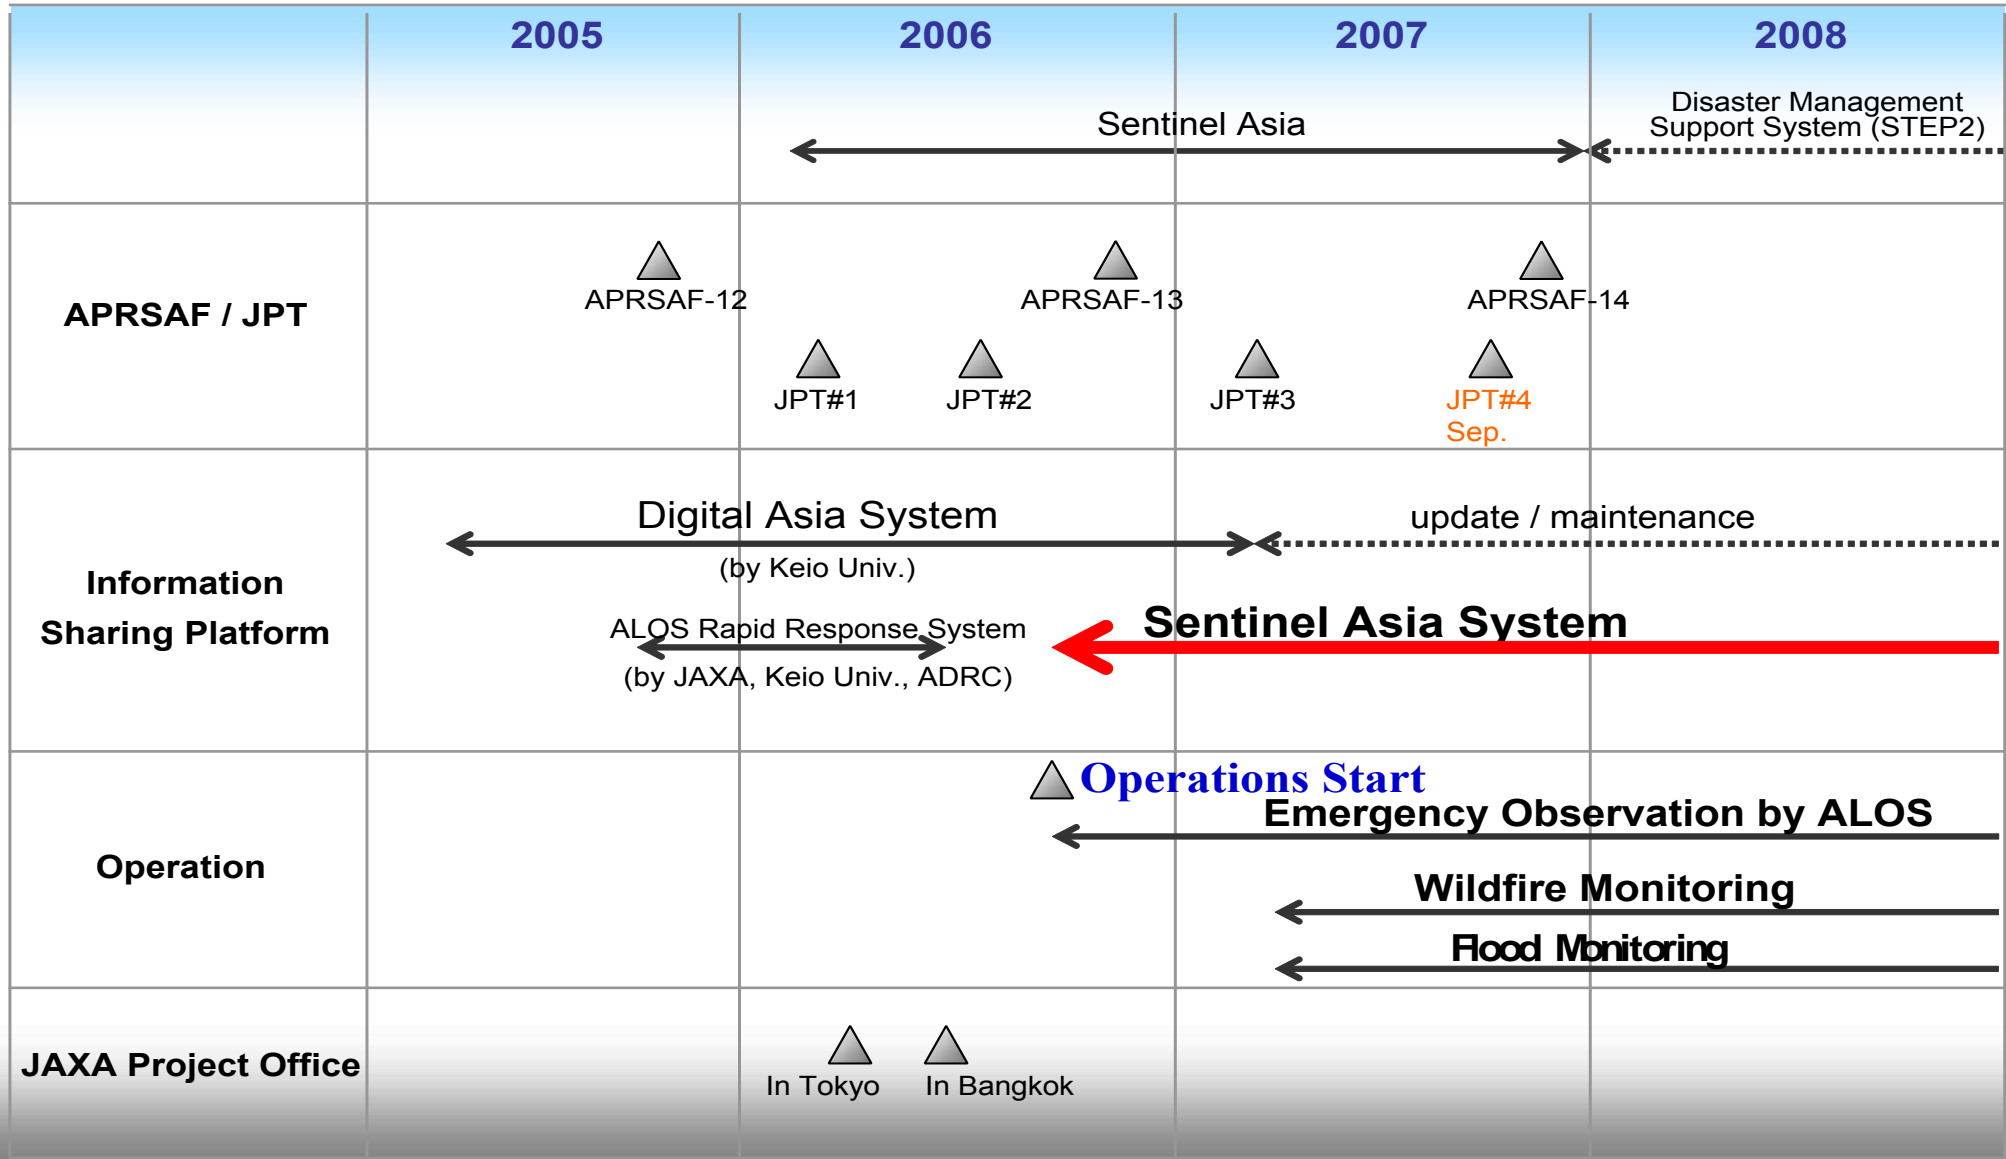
| | 2005 | 2006 | 2007 | 2008 |
|---|---|---|---|---|
| | | Sentinel Asia | | Disaster Management Support System (STEP2) |
| APRSAF / JPT | APRSAF-12 | JPT#1 JPT#2 APRSAF-13 | JPT#3 JPT#4 Sep. APRSAF-14 | |
| Information Sharing Platform | Digital Asia System (by Keio Univ.) ALOS Rapid Response System (by JAXA, Keio Univ., ADRC) | | update / maintenance Sentinel Asia System | |
| Operation | | Operations Start | Emergency Observation by ALOS Wildfire Monitoring Flood Monitoring | |
| JAXA Project Office | | In Tokyo In Bangkok | | |